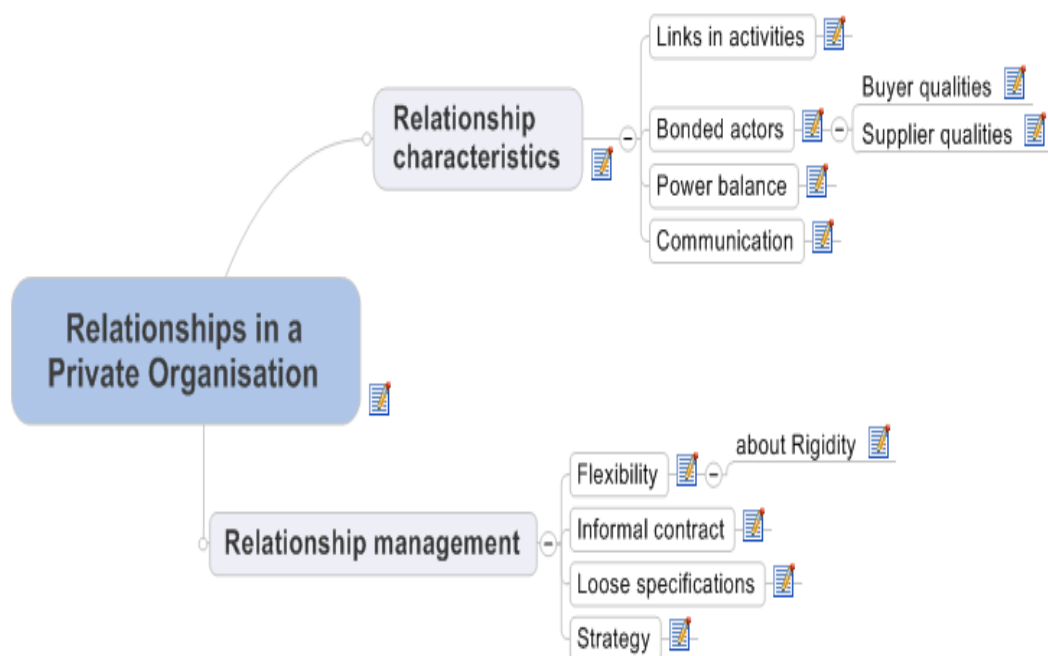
Relationships in a Private Organisation

Relationship characteristics

Links in activities

Bonded actors

Buyer qualities

Supplier qualities

Power balance

Communication

Relationship management

Flexibility

about Rigidity

Informal contract

Loose specifications

Strategy